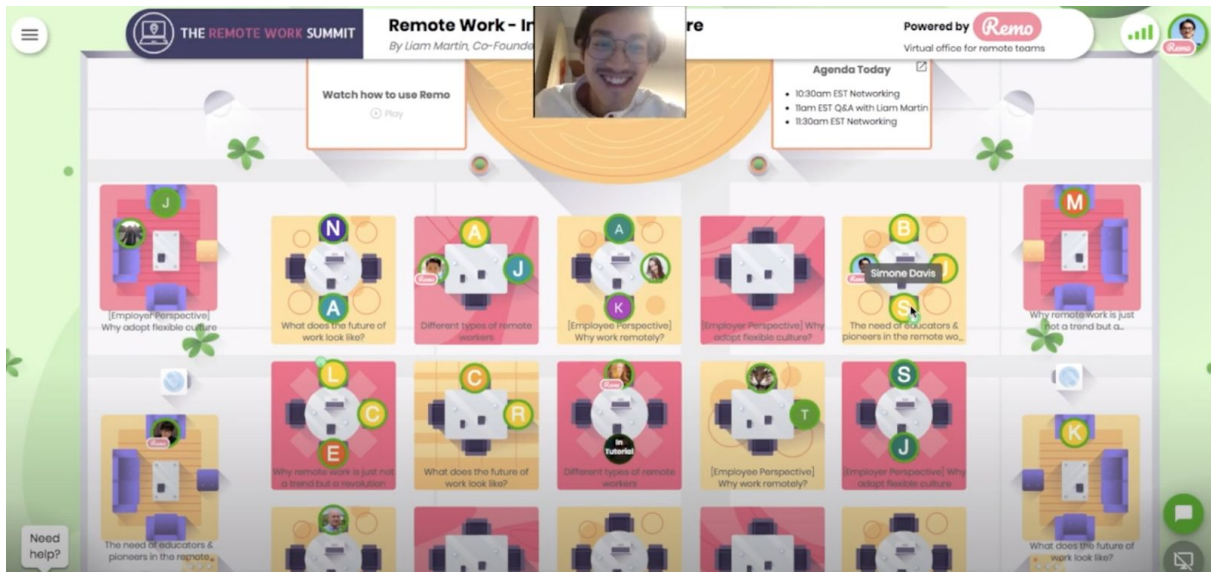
THE REMOTE WORK SUMMIT

Remote Work - In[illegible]re

By Liam Martin, Co-Founde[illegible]

Powered by Remo

Virtual office for remote teams

Remo

Watch how to use Remo

Play

Agenda Today

- 10:30am EST Networking
- 11am EST Q&A with Liam Martin
- 11:30am EST Networking

J

[Employer Perspective] Why adopt flexible culture

N

A

What does the future of work look like?

A

J

Remo

Different types of remote workers

A

K

[Employee Perspective] Why work remotely?

[Employer Perspective] Why adopt flexible culture?

B

Simone Davis

Remo

S

The need of educators & pioneers in the remote wo...

M

Why remote work is just not a trend but a...

L

C

E

Why remote work is just not a trend but a revolution

C

R

What does the future of work look like?

Remo

In Tutorial

Different types of remote workers

T

[Employee Perspective] Why work remotely?

S

J

[Employer Perspective] Why adopt flexible culture

Remo

The need of educators & pioneers in the remote...

K

What does the future of work look like?

Need help?